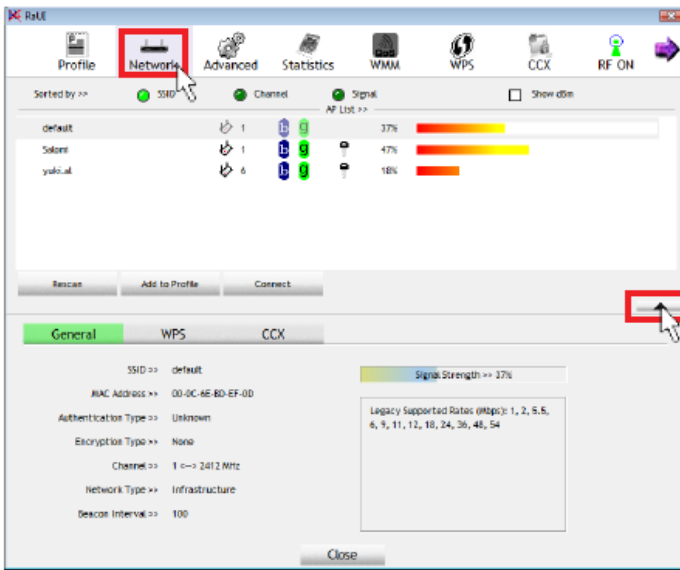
RaUI

Profile Network Advanced Statistics WMM WPS CCX RF ON

Sorted by >> SSID Channel Signal Show dBm

AP List >>

| | | | | |
|---|---|---|---|---|
| default | 1 | b g | | 37% |
| Saloni | 1 | b g | | 47% |
| yuki.al | 6 | b g | | 18% |

Rescan Add to Profile Connect

General WPS CCX

SSID >> default

MAC Address >> 00-0C-6E-BD-EF-0D

Authentication Type >> Unknown

Encryption Type >> None

Channel >> 1 <--> 2412 MHz

Network Type >> Infrastructure

Beacon Interval >> 100

Signal Strength >> 37%

Legacy Supported Rates (Mbps): 1, 2, 5.5, 6, 9, 11, 12, 18, 24, 36, 48, 54

Close